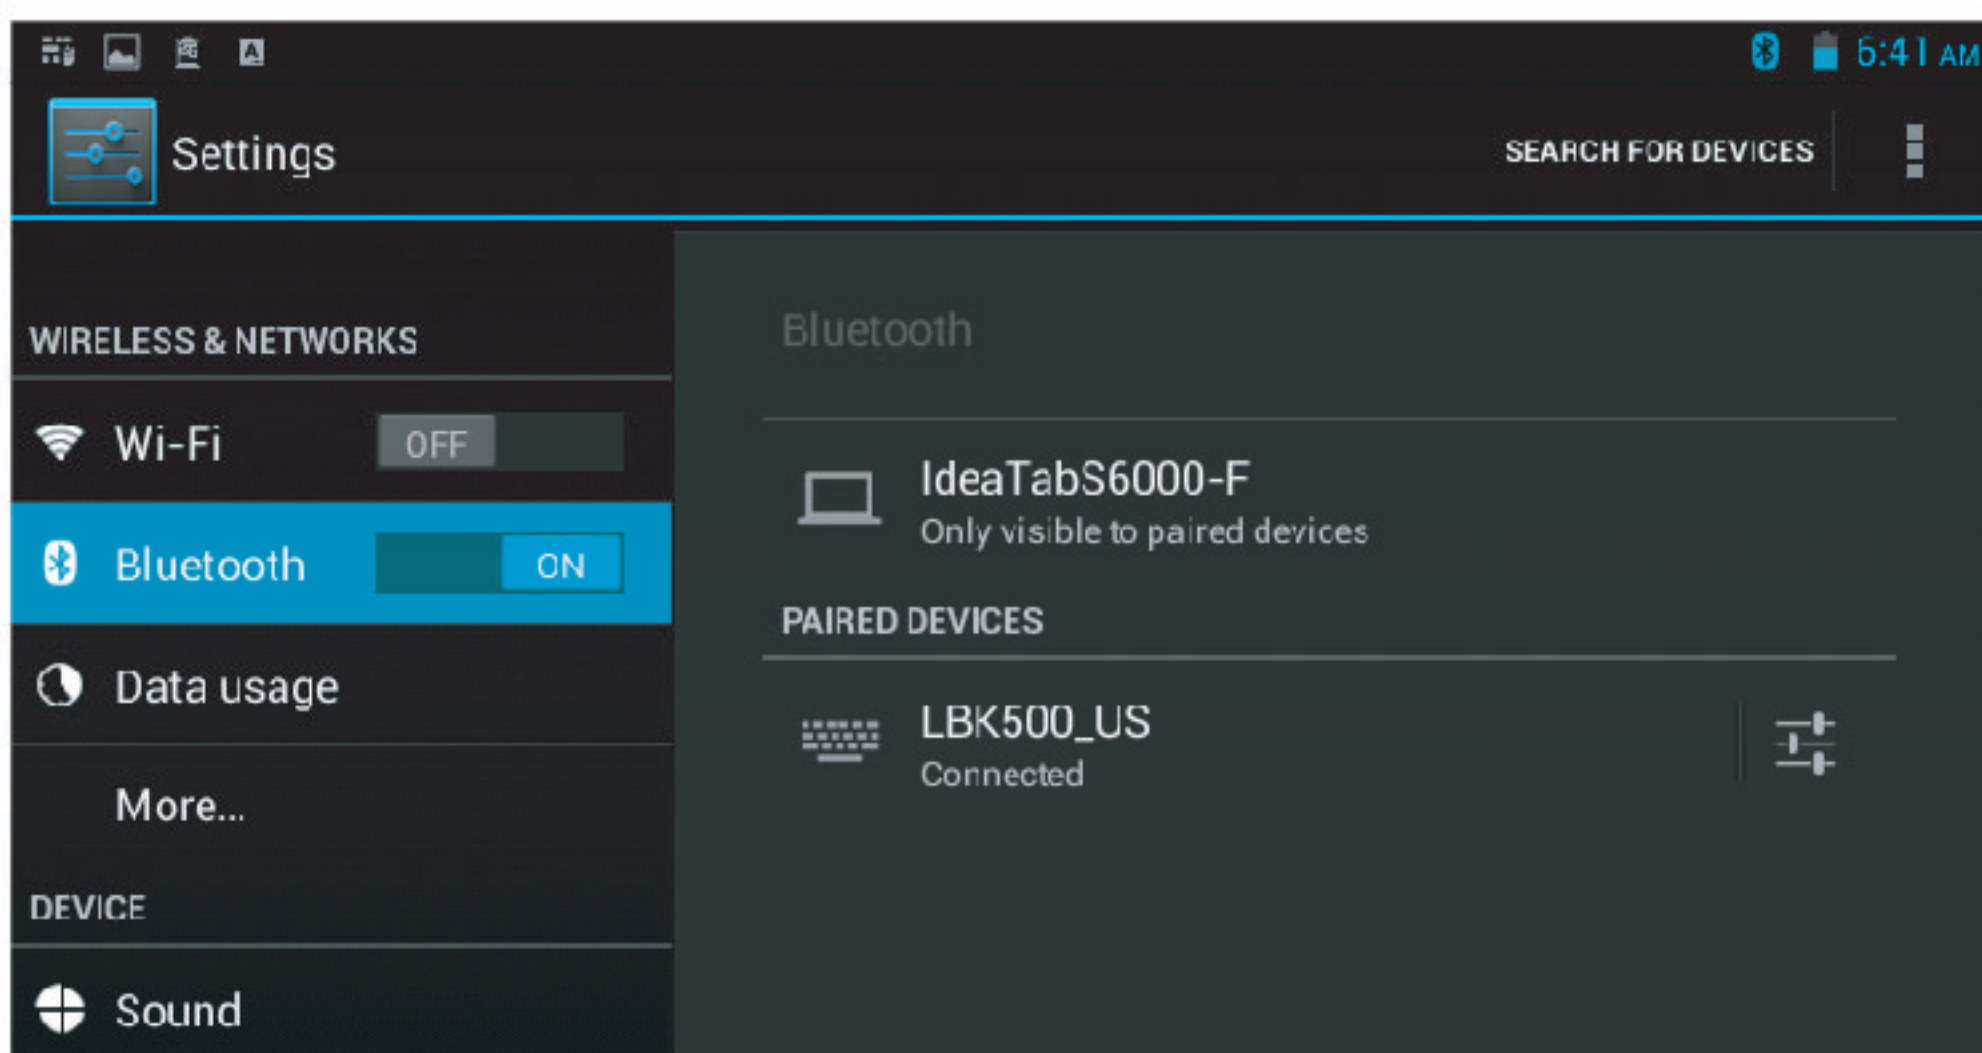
6:41 AM

Settings

SEARCH FOR DEVICES

WIRELESS & NETWORKS

Wi-Fi OFF

Bluetooth ON

Data usage

More...

DEVICE

Sound

Bluetooth

IdeaTabS6000-F
Only visible to paired devices

PAIRED DEVICES

LBK500_US
Connected